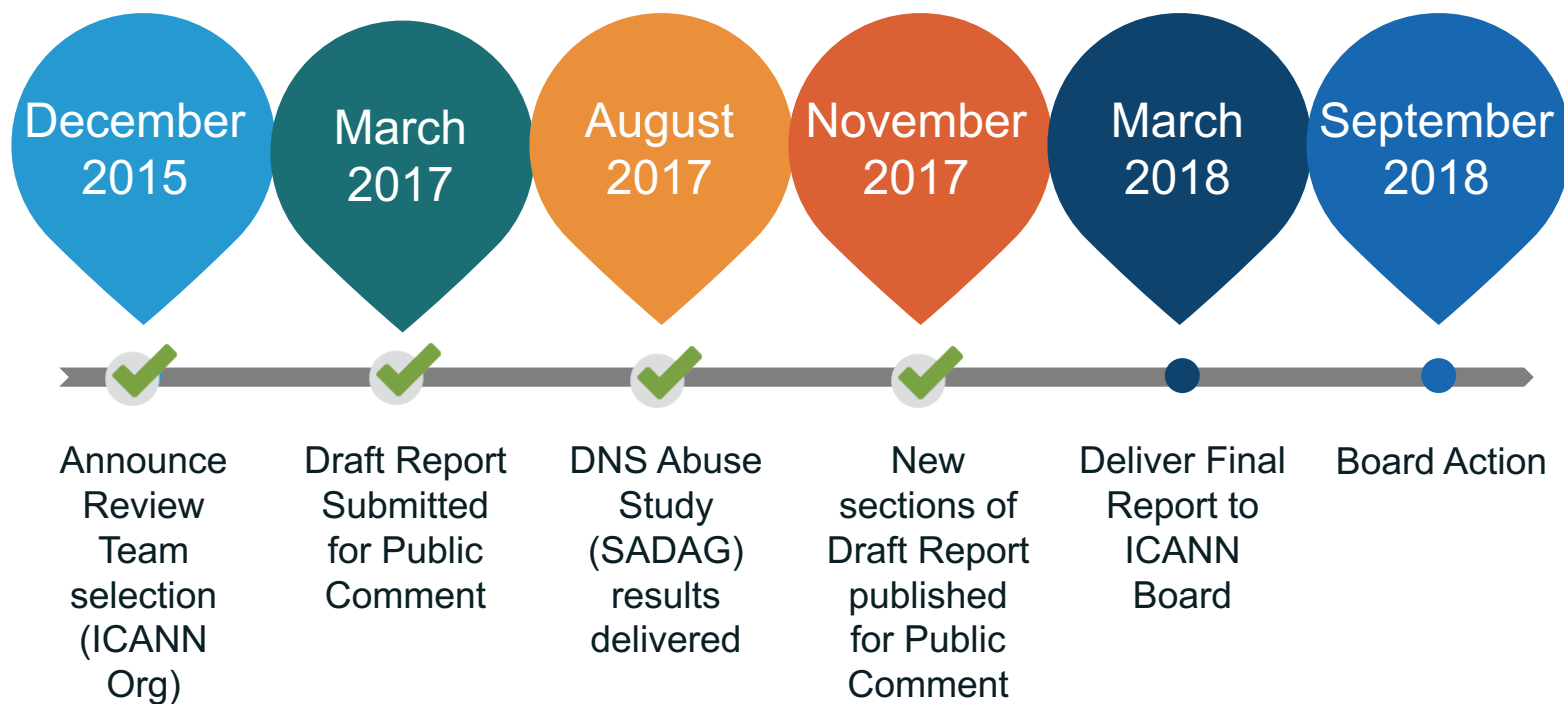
December 2015

March 2017

August 2017

November 2017

March 2018

September 2018

Announce Review Team selection (ICANN Org)

Draft Report Submitted for Public Comment

DNS Abuse Study (SADAG) results delivered

New sections of Draft Report published for Public Comment

Deliver Final Report to ICANN Board

Board Action